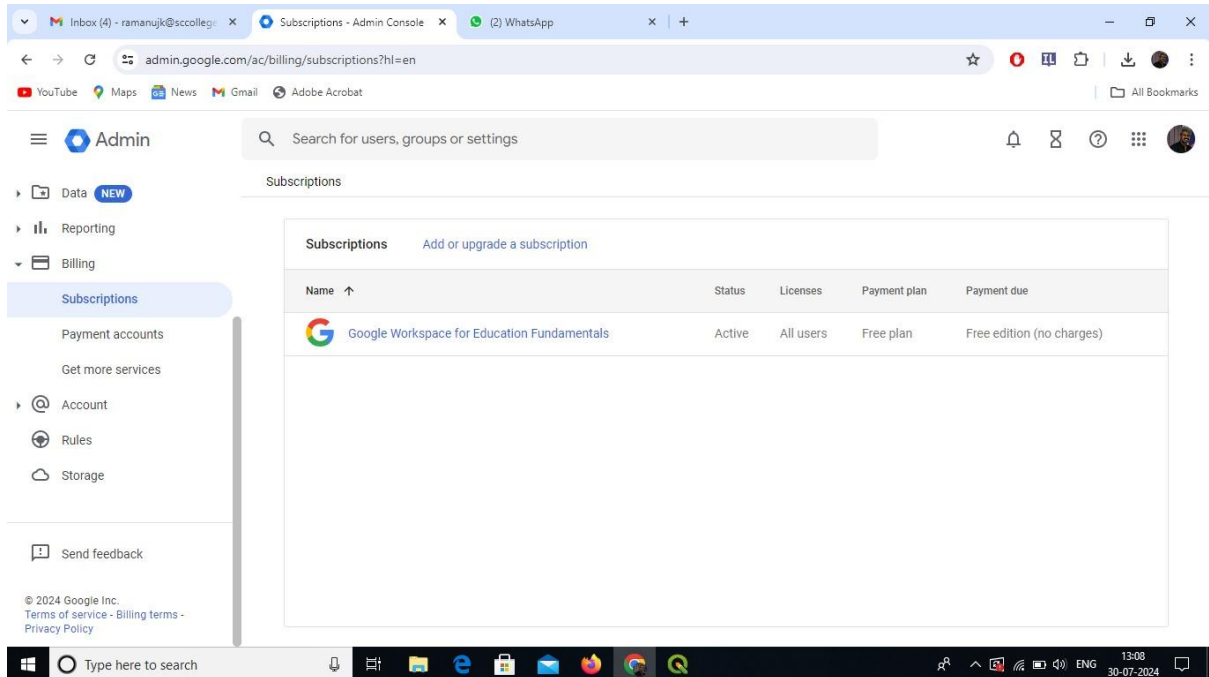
Inbox (4) - ramanujk@sccollege ×
Subscriptions - Admin Console ×
(2) WhatsApp ×
+

admin.google.com/ac/billing/subscriptions?hl=en

YouTube Maps News Gmail Adobe Acrobat
All Bookmarks

Admin
Search for users, groups or settings

Data NEW
Reporting
Billing
Subscriptions
Payment accounts
Get more services
Account
Rules
Storage

Send feedback

© 2024 Google Inc.
Terms of service - Billing terms - Privacy Policy

Subscriptions

Subscriptions Add or upgrade a subscription

| Name ↑ | Status | Licenses | Payment plan | Payment due |
|---|---|---|---|---|
| Google Workspace for Education Fundamentals | Active | All users | Free plan | Free edition (no charges) |

Type here to search
ENG 13:08 30-07-2024